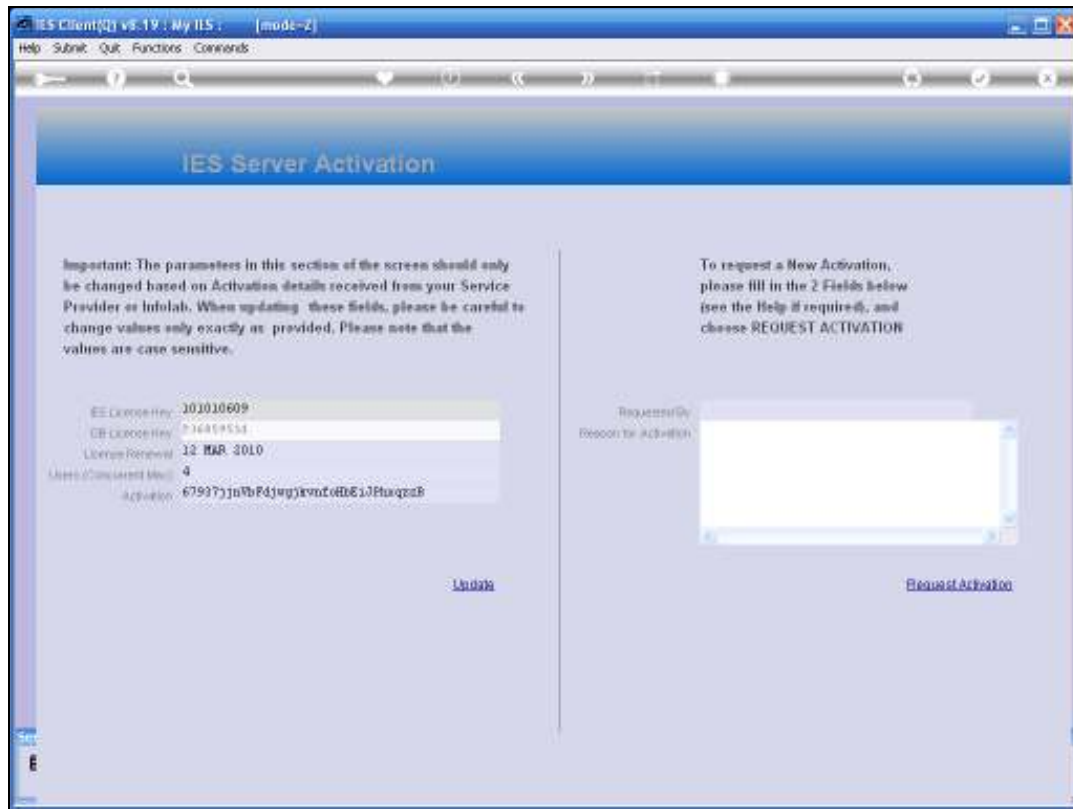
IES Client(Q) v8.19 : My IES : [mode-Z]

Help Submit Quit Functions Commands

IES Server Activation

Important: The parameters in this section of the screen should only be changed based on Activation details received from your Service Provider or Infolab. When updating these fields, please be careful to change values only exactly as provided. Please note that the values are case sensitive.

IES Licence Key 203010609
DB Licence Key 736859534
Licence Renewal 12 MAR 2010
Users (Concurrent Max) 4
Activation 679373jnVbFdjwgjkvnfoHbEiJPhuqzzB

Update

To request a New Activation, please fill in the 2 Fields below (see the Help if required), and choose REQUEST ACTIVATION

Requested By
Reason for Activation

Request Activation